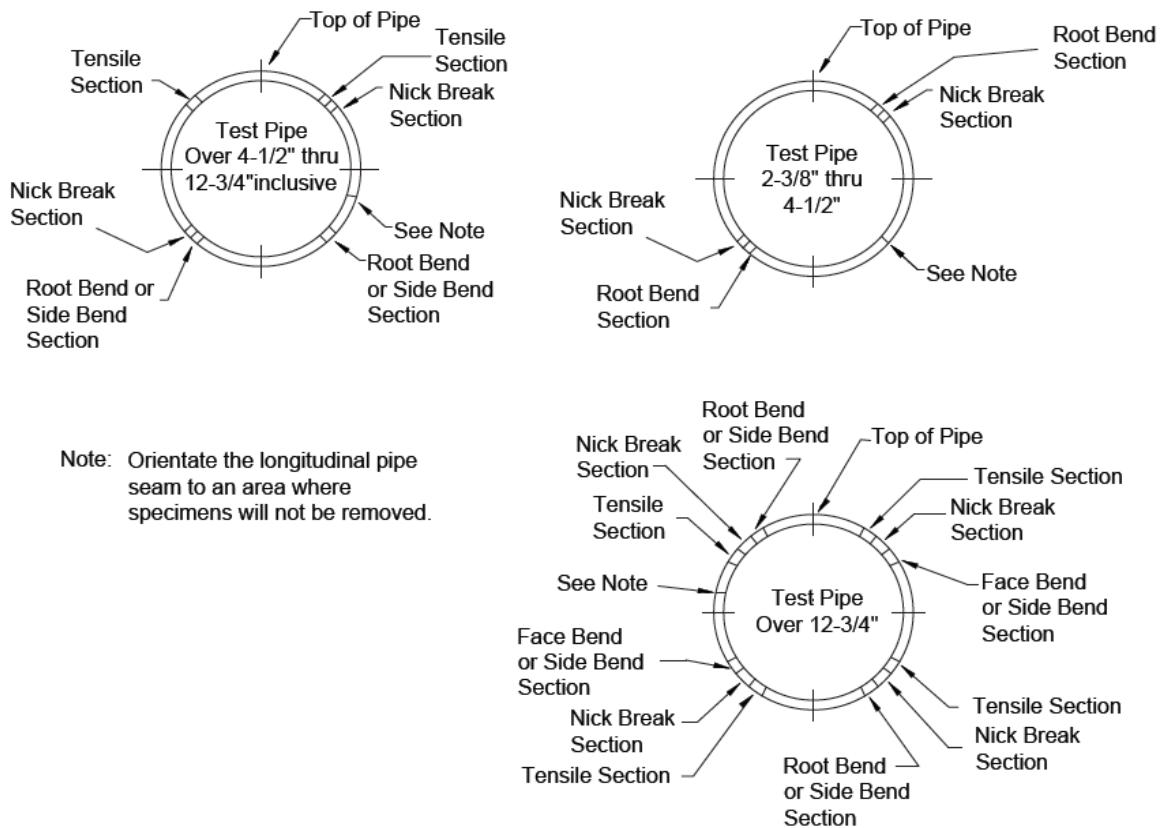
Top of Pipe

Tensile Section

Tensile Section

Nick Break Section

Test Pipe Over 4-1/2" thru 12-3/4"inclusive

Nick Break Section

See Note

Root Bend or Side Bend Section

Root Bend or Side Bend Section

Top of Pipe

Root Bend Section

Nick Break Section

Test Pipe 2-3/8" thru 4-1/2"

Nick Break Section

See Note

Root Bend Section

Note: Orientate the longitudinal pipe seam to an area where specimens will not be removed.

Root Bend or Side Bend Section

Nick Break Section

Top of Pipe

Tensile Section

Tensile Section

Nick Break Section

See Note

Face Bend or Side Bend Section

Test Pipe Over 12-3/4"

Face Bend or Side Bend Section

Tensile Section

Nick Break Section

Nick Break Section

Tensile Section

Root Bend or Side Bend Section